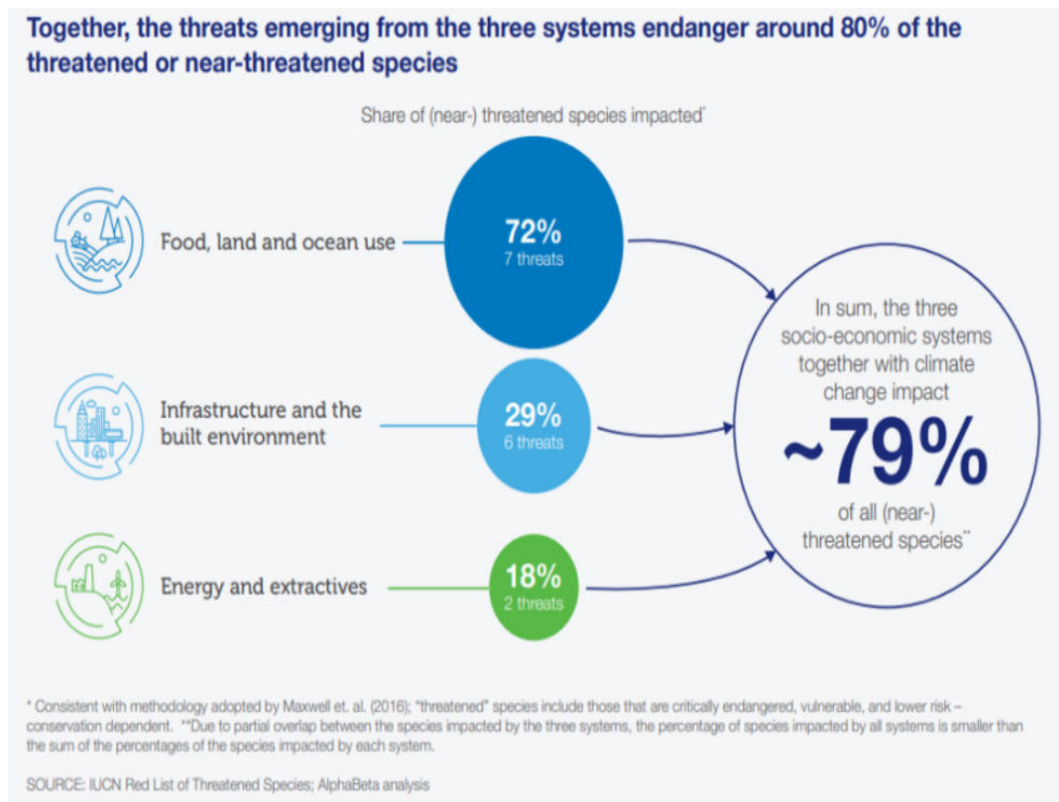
Together, the threats emerging from the three systems endanger around 80% of the threatened or near-threatened species

Share of (near-) threatened species impacted*

Food, land and ocean use

72%
7 threats

Infrastructure and the built environment

29%
6 threats

Energy and extractives

18%
2 threats

In sum, the three socio-economic systems together with climate change impact

~79%

of all (near-) threatened species**

* Consistent with methodology adopted by Maxwell et. al. (2016); "threatened" species include those that are critically endangered, vulnerable, and lower risk – conservation dependent. **Due to partial overlap between the species impacted by the three systems, the percentage of species impacted by all systems is smaller than the sum of the percentages of the species impacted by each system.

SOURCE: IUCN Red List of Threatened Species; AlphaBeta analysis